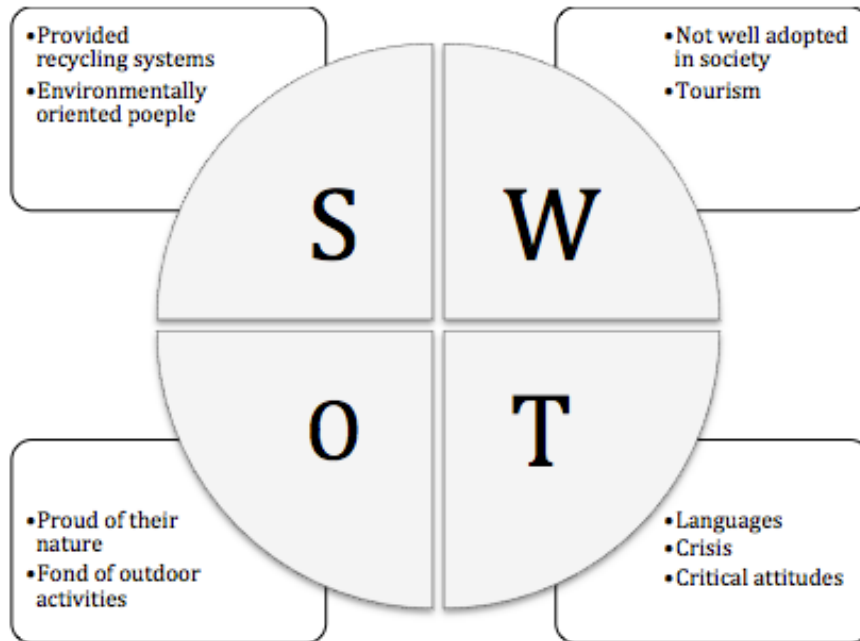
•Provided recycling systems
•Environmentally oriented poeple

•Not well adopted in society
•Tourism

S

W

O

T

•Proud of their nature
•Fond of outdoor activities

•Languages
•Crisis
•Critical attitudes